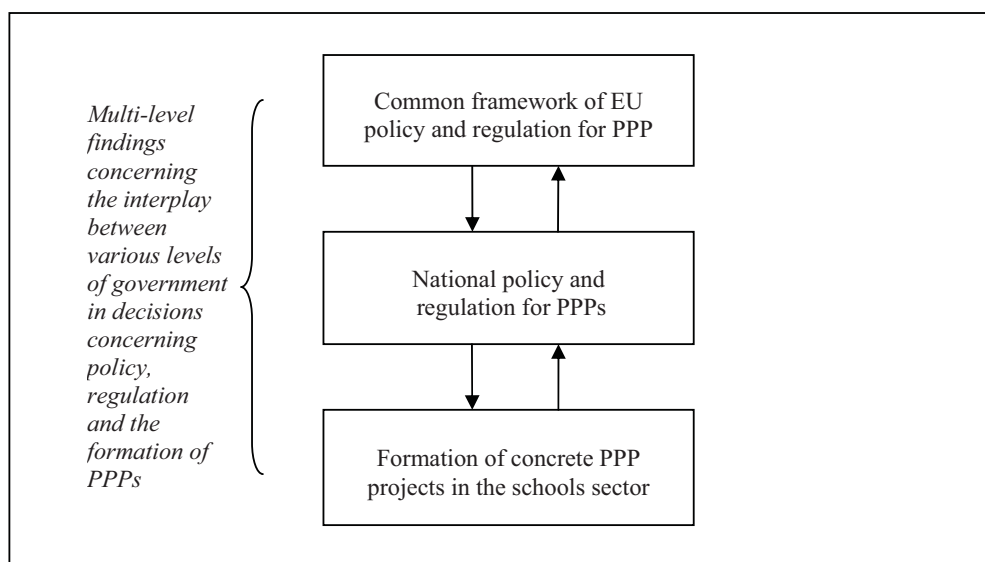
Multi-level findings concerning the interplay between various levels of government in decisions concerning policy, regulation and the formation of PPPs

Common framework of EU policy and regulation for PPP

National policy and regulation for PPPs

Formation of concrete PPP projects in the schools sector